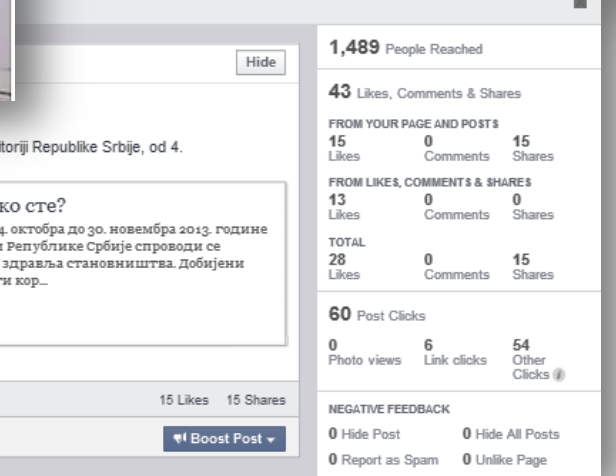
Hide

toriji Republike Srbije, od 4.

ко сте?

4. oктобра до 30. новембра 2013. године
и Републике Србије спроводи се
здравља становништва. Добијени
ти кор...

15 Likes 15 Shares

Boost Post

1,489 People Reached

43 Likes, Comments & Shares

FROM YOUR PAGE AND POSTS

| 15 | 0 | 15 |
|---|---|---|
| Likes | Comments | Shares |

FROM LIKES, COMMENTS & SHARES

| 13 | 0 | 0 |
|---|---|---|
| Likes | Comments | Shares |

TOTAL

| 28 | 0 | 15 |
|---|---|---|
| Likes | Comments | Shares |

60 Post Clicks

| 0 | 6 | 54 |
|---|---|---|
| Photo views | Link clicks | Other Clicks |

NEGATIVE FEEDBACK

0 Hide Post 0 Hide All Posts
0 Report as Spam 0 Unlike Page